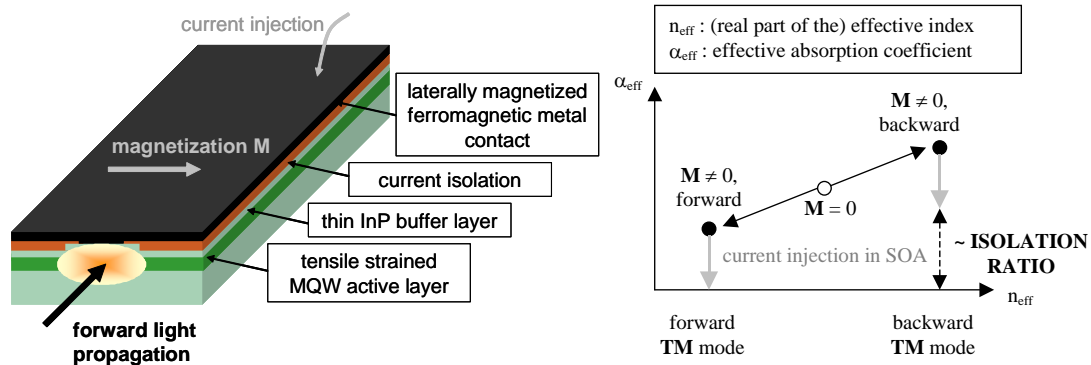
current injection

magnetization M

laterally magnetized ferromagnetic metal contact

current isolation

thin InP buffer layer

tensile strained MQW active layer

forward light propagation

$n_{eff}$ : (real part of the) effective index
$\alpha_{eff}$ : effective absorption coefficient

$\alpha_{eff}$

$\mathbf{M} \neq 0$, backward

$\mathbf{M} \neq 0$, forward

$\mathbf{M} = 0$

current injection in SOA

~ ISOLATION RATIO

$n_{eff}$

forward **TM** mode

backward **TM** mode